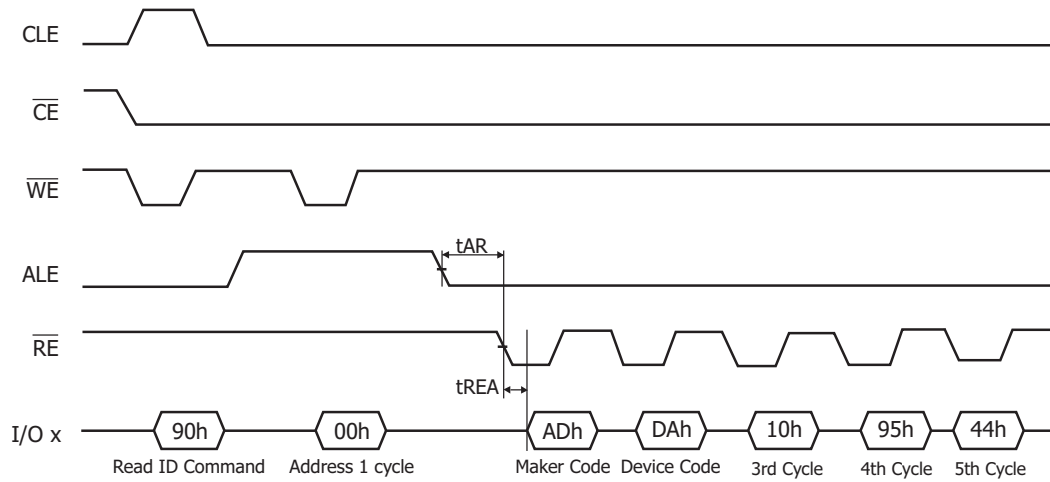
CLE

$\overline{CE}$

$\overline{WE}$

ALE

tAR

$\overline{RE}$

tREA

I/O x

90h

00h

ADh

DAh

10h

95h

44h

Read ID Command

Address 1 cycle

Maker Code

Device Code

3rd Cycle

4th Cycle

5th Cycle